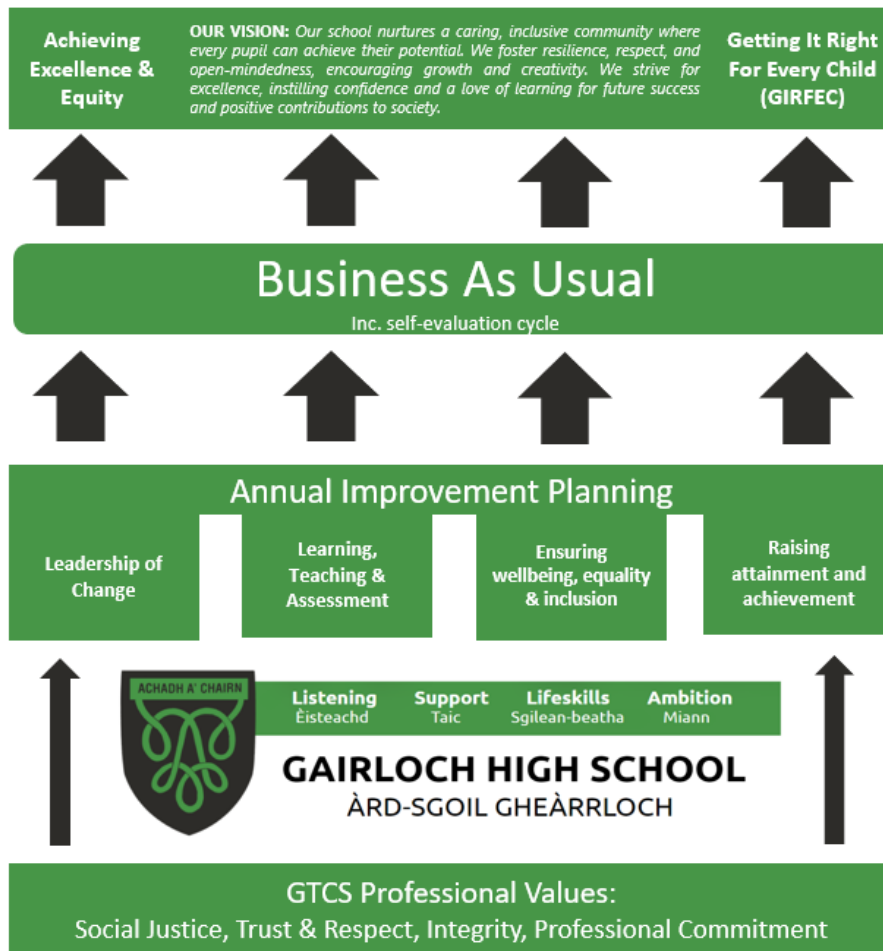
Achieving Excellence & Equity

OUR VISION: Our school nurtures a caring, inclusive community where every pupil can achieve their potential. We foster resilience, respect, and open-mindedness, encouraging growth and creativity. We strive for excellence, instilling confidence and a love of learning for future success and positive contributions to society.

Getting It Right For Every Child (GIRFEC)

Business As Usual
Inc. self-evaluation cycle

Annual Improvement Planning

Leadership of Change

Learning, Teaching & Assessment

Ensuring wellbeing, equality & inclusion

Raising attainment and achievement

ACHADH A' CHAIRN

Listening
Èisteachd

Support
Taic

Lifeskills
Sgilean-beatha

Ambition
Miann

GAIRLOCH HIGH SCHOOL
ÀRD-SGOIL GHEÀRRLOCH

GTCS Professional Values:
Social Justice, Trust & Respect, Integrity, Professional Commitment